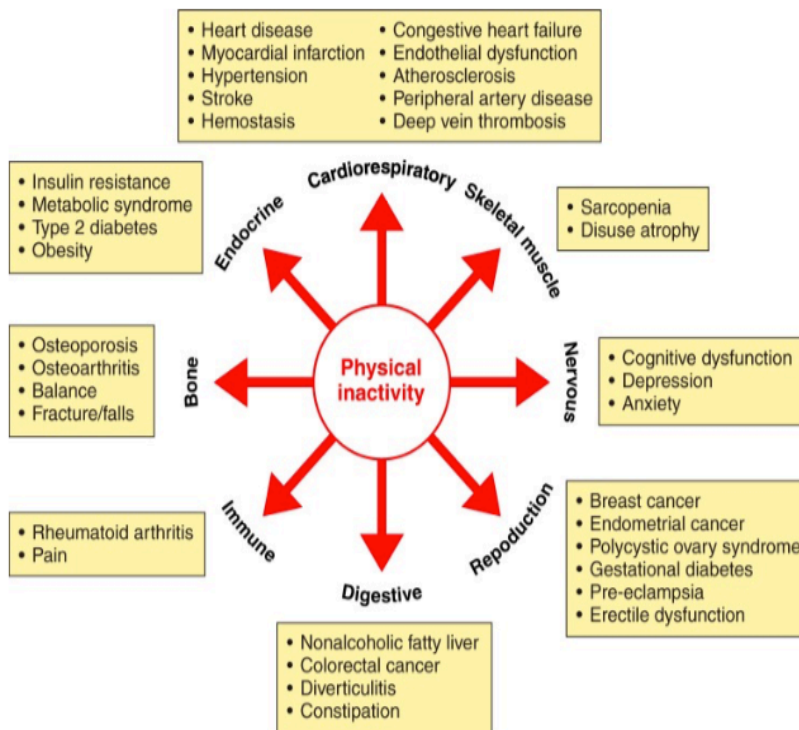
• Heart disease
• Myocardial infarction
• Hypertension
• Stroke
• Hemostasis

• Congestive heart failure
• Endothelial dysfunction
• Atherosclerosis
• Peripheral artery disease
• Deep vein thrombosis

Cardiorespiratory

• Insulin resistance
• Metabolic syndrome
• Type 2 diabetes
• Obesity

Endocrine

Skeletal muscle

• Sarcopenia
• Disuse atrophy

• Osteoporosis
• Osteoarthritis
• Balance
• Fracture/falls

Bone

Physical inactivity

Nervous

• Cognitive dysfunction
• Depression
• Anxiety

• Rheumatoid arthritis
• Pain

Immune

Digestive

Repoduction

• Breast cancer
• Endometrial cancer
• Polycystic ovary syndrome
• Gestational diabetes
• Pre-eclampsia
• Erectile dysfunction

• Nonalcoholic fatty liver
• Colorectal cancer
• Diverticulitis
• Constipation